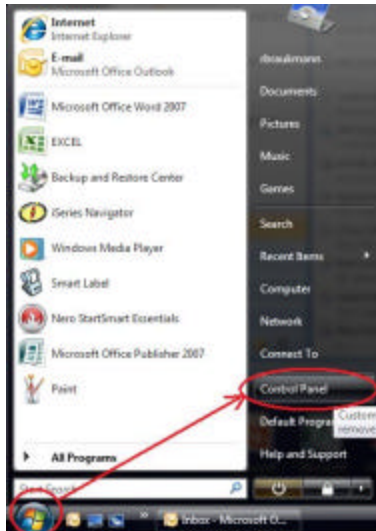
Internet
Internet Explorer
E-mail
Microsoft Office Outlook
Microsoft Office Word 2007
EXCEL
Backup and Restore Center
iSeries Navigator
Windows Media Player
Smart Label
Nero StartSmart Essentials
Microsoft Office Publisher 2007
Paint
All Programs
Start Search

rbaukmann
Documents
Pictures
Music
Games
Search
Recent Items
Computer
Network
Connect To
Control Panel
Default Progra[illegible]
Custom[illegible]
remove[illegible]
Help and Support

Inbox - Microsoft O...